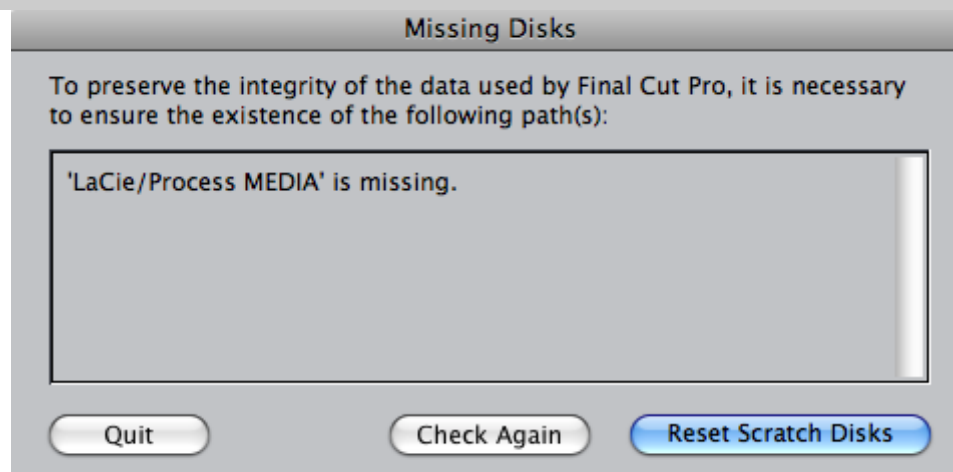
Missing Disks

To preserve the integrity of the data used by Final Cut Pro, it is necessary to ensure the existence of the following path(s):

'LaCie/Process MEDIA' is missing.

Quit

Check Again

Reset Scratch Disks